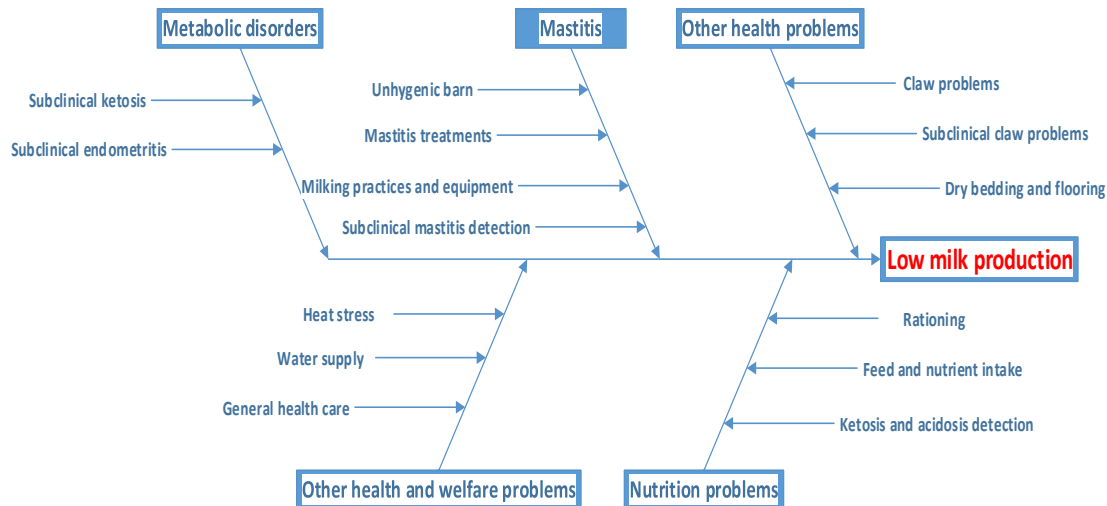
Metabolic disorders

Subclinical ketosis

Subclinical endometritis

Mastitis

Unhygenic barn

Mastitis treatments

Milking practices and equipment

Subclinical mastitis detection

Other health problems

Claw problems

Subclinical claw problems

Dry bedding and flooring

Low milk production

Heat stress

Water supply

General health care

Other health and welfare problems

Rationing

Feed and nutrient intake

Ketosis and acidosis detection

Nutrition problems